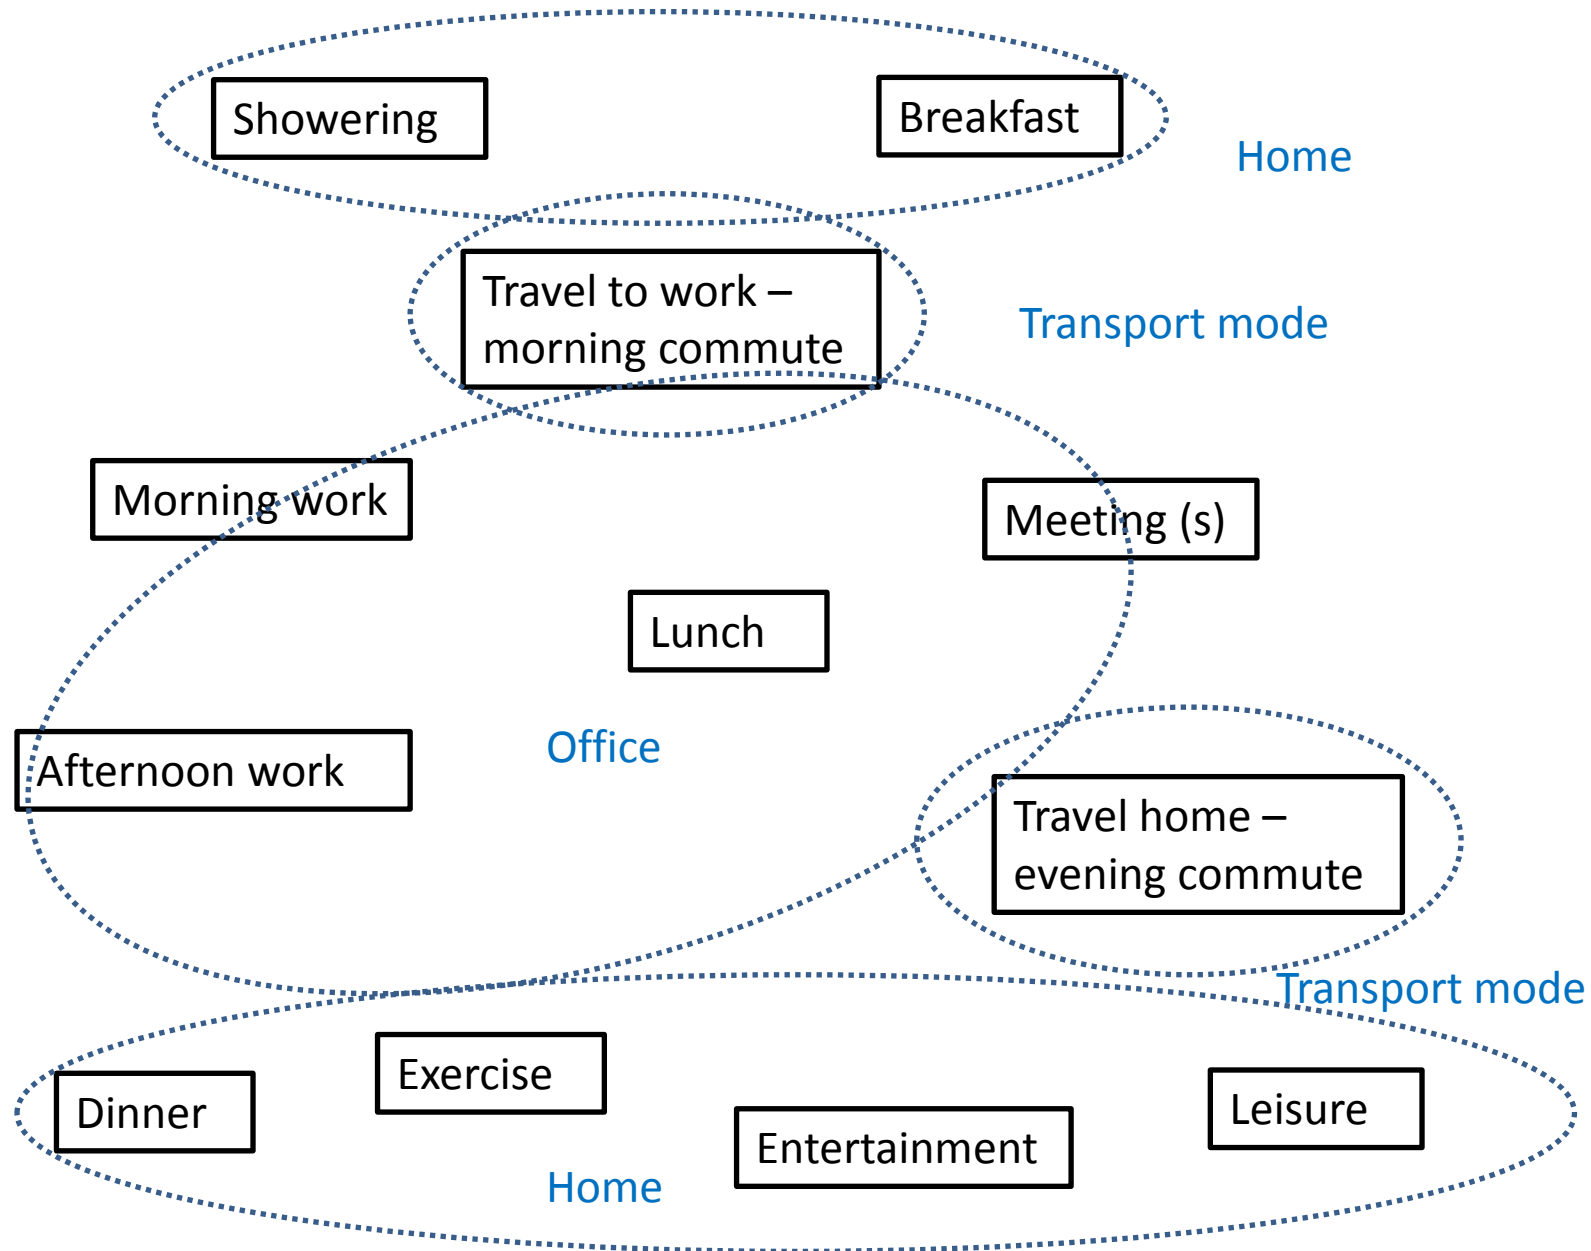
Showering

Breakfast

Home

Travel to work – morning commute

Transport mode

Morning work

Meeting (s)

Lunch

Afternoon work

Office

Travel home – evening commute

Transport mode

Dinner

Exercise

Entertainment

Leisure

Home